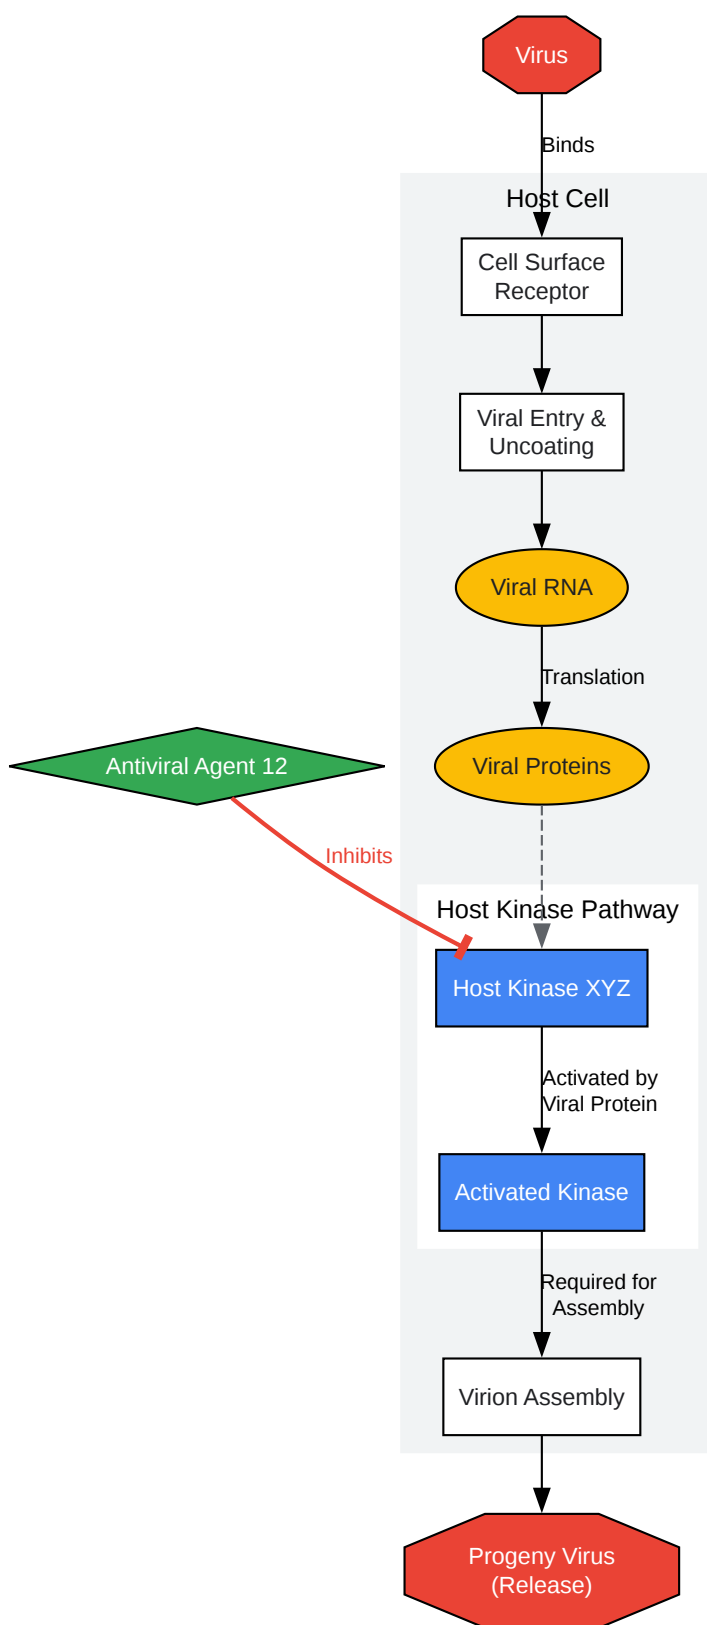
Virus

Binds

Host Cell

Cell Surface Receptor

Viral Entry & Uncoating

Viral RNA

Translation

Viral Proteins

Antiviral Agent 12

Inhibits

Host Kinase Pathway

Host Kinase XYZ

Activated by Viral Protein

Activated Kinase

Required for Assembly

Virion Assembly

Progeny Virus (Release)